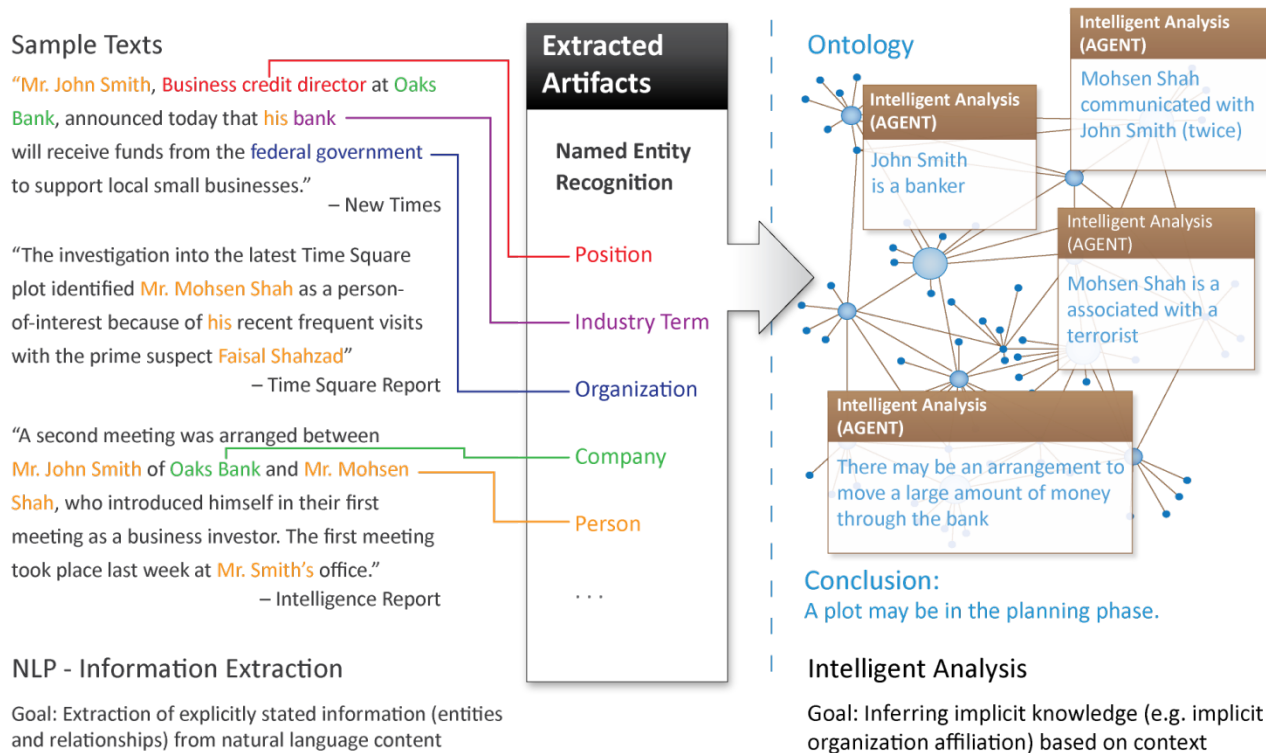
Sample Texts

"Mr. John Smith, Business credit director at Oaks Bank, announced today that his bank will receive funds from the federal government to support local small businesses."
– New Times

"The investigation into the latest Time Square plot identified Mr. Mohsen Shah as a person-of-interest because of his recent frequent visits with the prime suspect Faisal Shahzad"
– Time Square Report

"A second meeting was arranged between Mr. John Smith of Oaks Bank and Mr. Mohsen Shah, who introduced himself in their first meeting as a business investor. The first meeting took place last week at Mr. Smith's office."
– Intelligence Report

Extracted Artifacts

Named Entity Recognition

Position

Industry Term

Organization

Company

Person

. . .

Ontology

Intelligent Analysis (AGENT)
Mohsen Shah communicated with John Smith (twice)

Intelligent Analysis (AGENT)
John Smith is a banker

Intelligent Analysis (AGENT)
Mohsen Shah is a associated with a terrorist

Intelligent Analysis (AGENT)
There may be an arrangement to move a large amount of money through the bank

Conclusion:
A plot may be in the planning phase.

NLP - Information Extraction

Goal: Extraction of explicitly stated information (entities and relationships) from natural language content

Intelligent Analysis

Goal: Inferring implicit knowledge (e.g. implicit organization affiliation) based on context